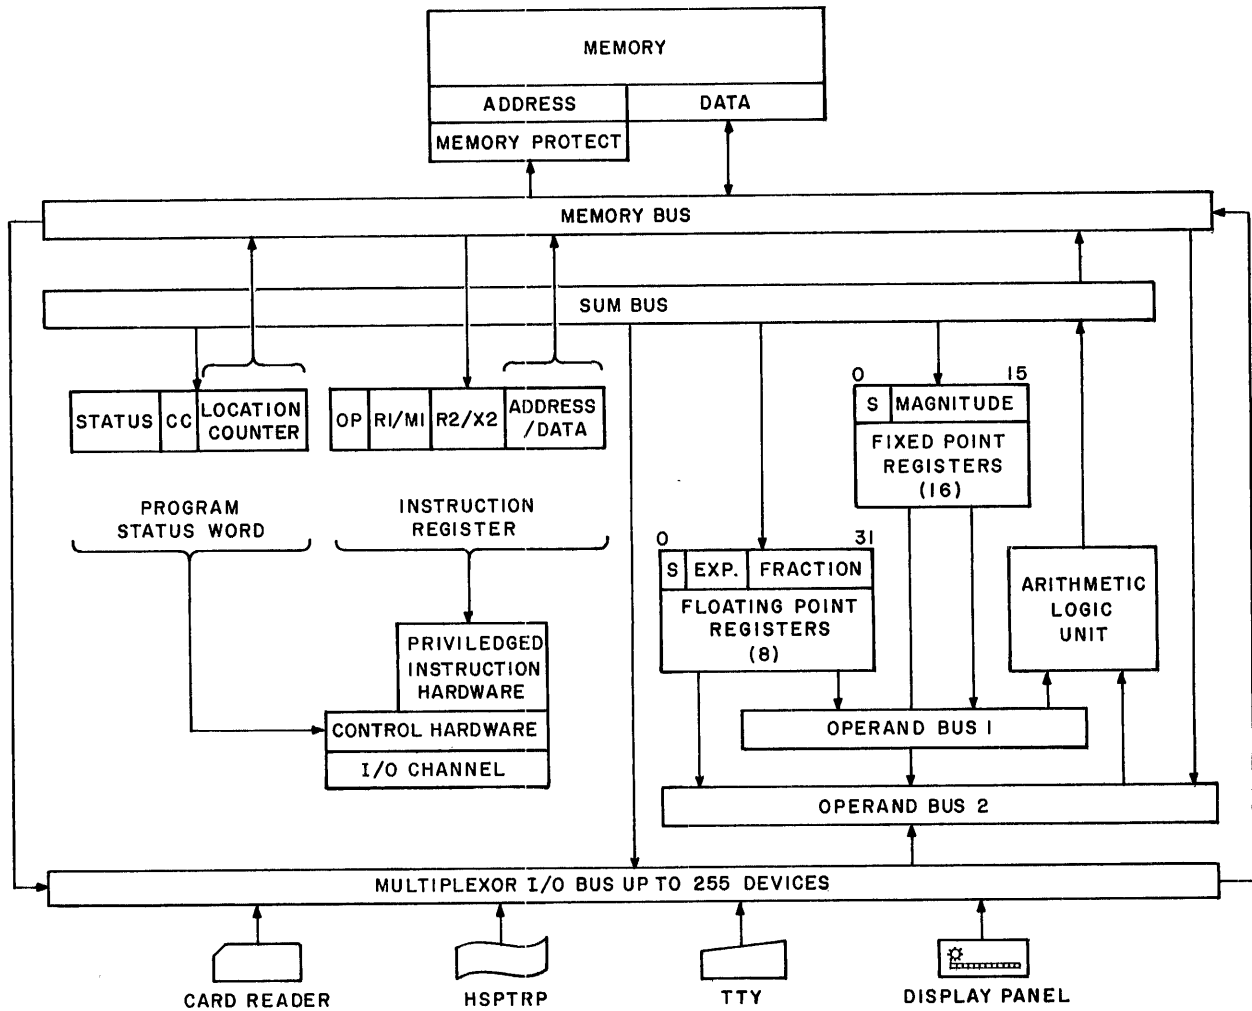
MEMORY
ADDRESS
DATA
MEMORY PROTECT
MEMORY BUS
SUM BUS
STATUS
CC
LOCATION COUNTER
OP
RI/MI
R2/X2
ADDRESS /DATA
0
15
S
MAGNITUDE
FIXED POINT REGISTERS (16)
PROGRAM STATUS WORD
INSTRUCTION REGISTER
0
31
S
EXP.
FRACTION
FLOATING POINT REGISTERS (8)
ARITHMETIC LOGIC UNIT
PRIVILEDGED INSTRUCTION HARDWARE
CONTROL HARDWARE
I/O CHANNEL
OPERAND BUS I
OPERAND BUS 2
MULTIPLEXOR I/O BUS UP TO 255 DEVICES
CARD READER
HSPTRP
TTY
DISPLAY PANEL